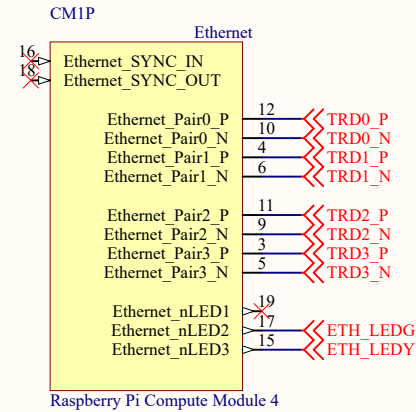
CM1P

Ethernet

16 Ethernet_SYNC_IN
18 Ethernet_SYNC_OUT

Ethernet_Pair0_P 12 TRD0_P
Ethernet_Pair0_N 10 TRD0_N
Ethernet_Pair1_P 4 TRD1_P
Ethernet_Pair1_N 6 TRD1_N

Ethernet_Pair2_P 11 TRD2_P
Ethernet_Pair2_N 9 TRD2_N
Ethernet_Pair3_P 3 TRD3_P
Ethernet_Pair3_N 5 TRD3_N

Ethernet_nLED1 19
Ethernet_nLED2 17 ETH_LEDG
Ethernet_nLED3 15 ETH_LEDY

Raspberry Pi Compute Module 4